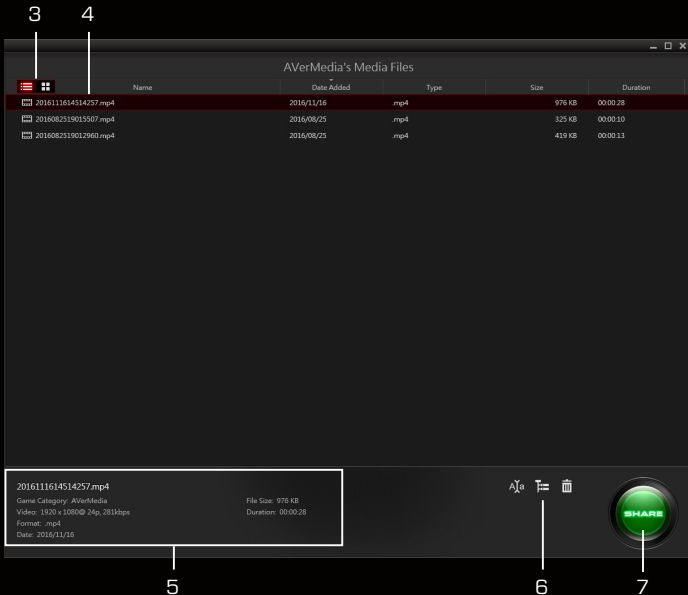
3 4

AVerMedia's Media Files

| Name | Date Added | Type | Size | Duration |
|---|---|---|---|---|
| 2016111614514257.mp4 | 2016/11/16 | .mp4 | 976 KB | 00:00:28 |
| 2016082519015507.mp4 | 2016/08/25 | .mp4 | 325 KB | 00:00:10 |
| 2016082519012960.mp4 | 2016/08/25 | .mp4 | 419 KB | 00:00:13 |

2016111614514257.mp4
Game Category: AVerMedia
Video: 1920 x 1080@ 24p, 281kbps
Format: .mp4
Date: 2016/11/16

File Size: 976 KB
Duration: 00:00:28

SHARE

5 6 7